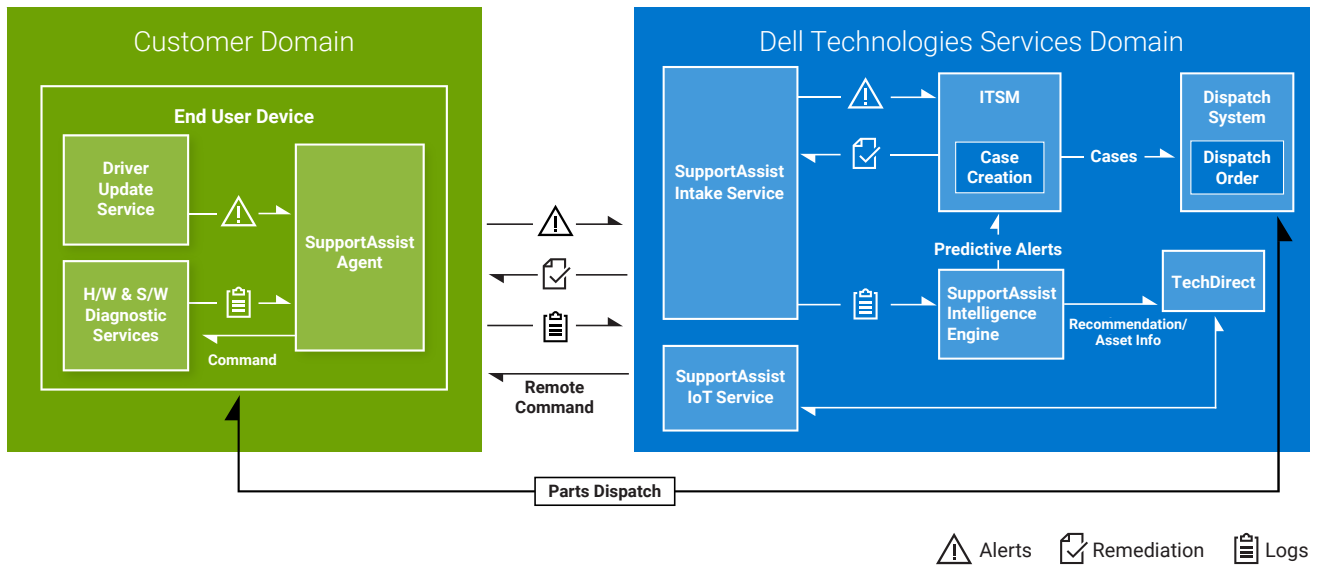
Customer Domain

End User Device

Driver Update Service

H/W & S/W Diagnostic Services

SupportAssist Agent

Command

Remote Command

Dell Technologies Services Domain

SupportAssist Intake Service

ITSM

Case Creation

Cases

Dispatch System

Dispatch Order

Predictive Alerts

SupportAssist Intelligence Engine

TechDirect

Recommendation/ Asset Info

SupportAssist IoT Service

Parts Dispatch

Alerts Remediation Logs